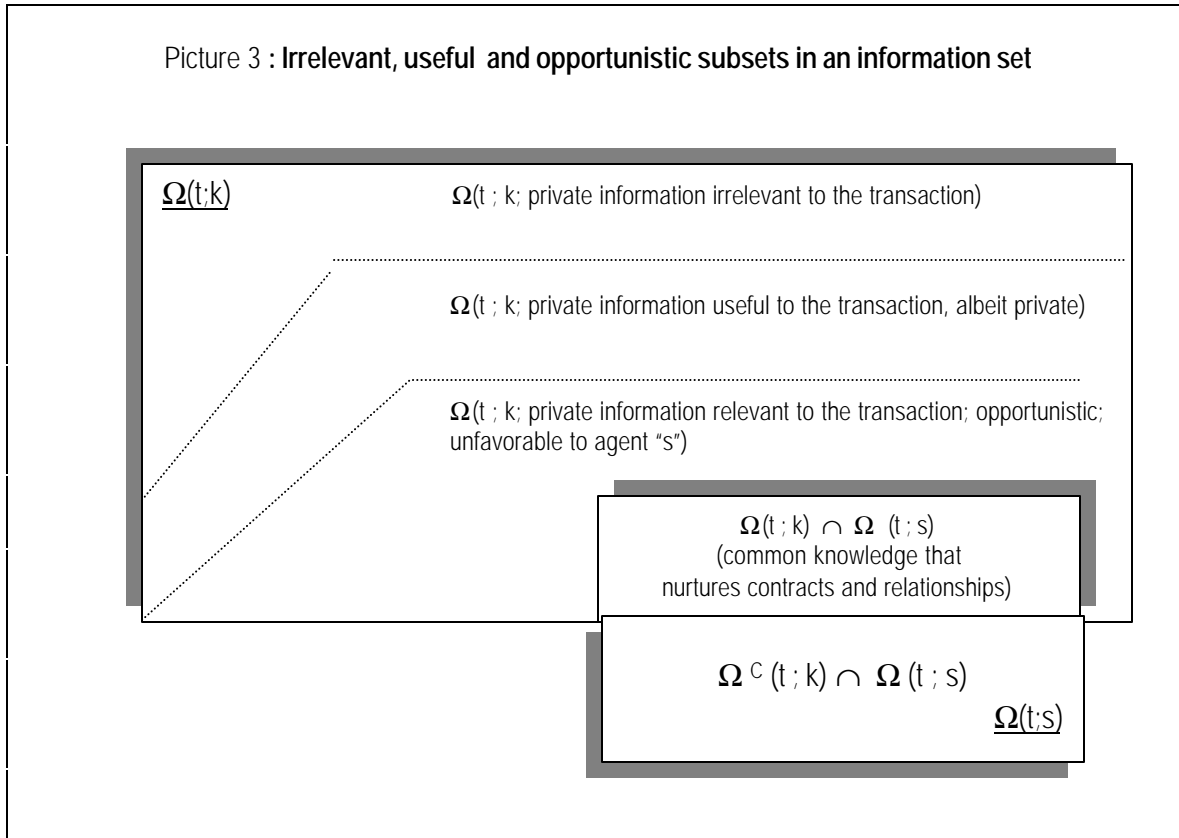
Picture 3 **: Irrelevant, useful and opportunistic subsets in an information set**

$\underline{\Omega(t;k)}$

$\Omega$(t ; k; private information irrelevant to the transaction)

$\Omega$(t ; k; private information useful to the transaction, albeit private)

$\Omega$(t ; k; private information relevant to the transaction; opportunistic; unfavorable to agent "s")

$\Omega(t ; k) \cap \Omega (t ; s)$
(common knowledge that nurtures contracts and relationships)

$\Omega^{C} (t ; k) \cap \Omega (t ; s)$

$\underline{\Omega(t;s)}$